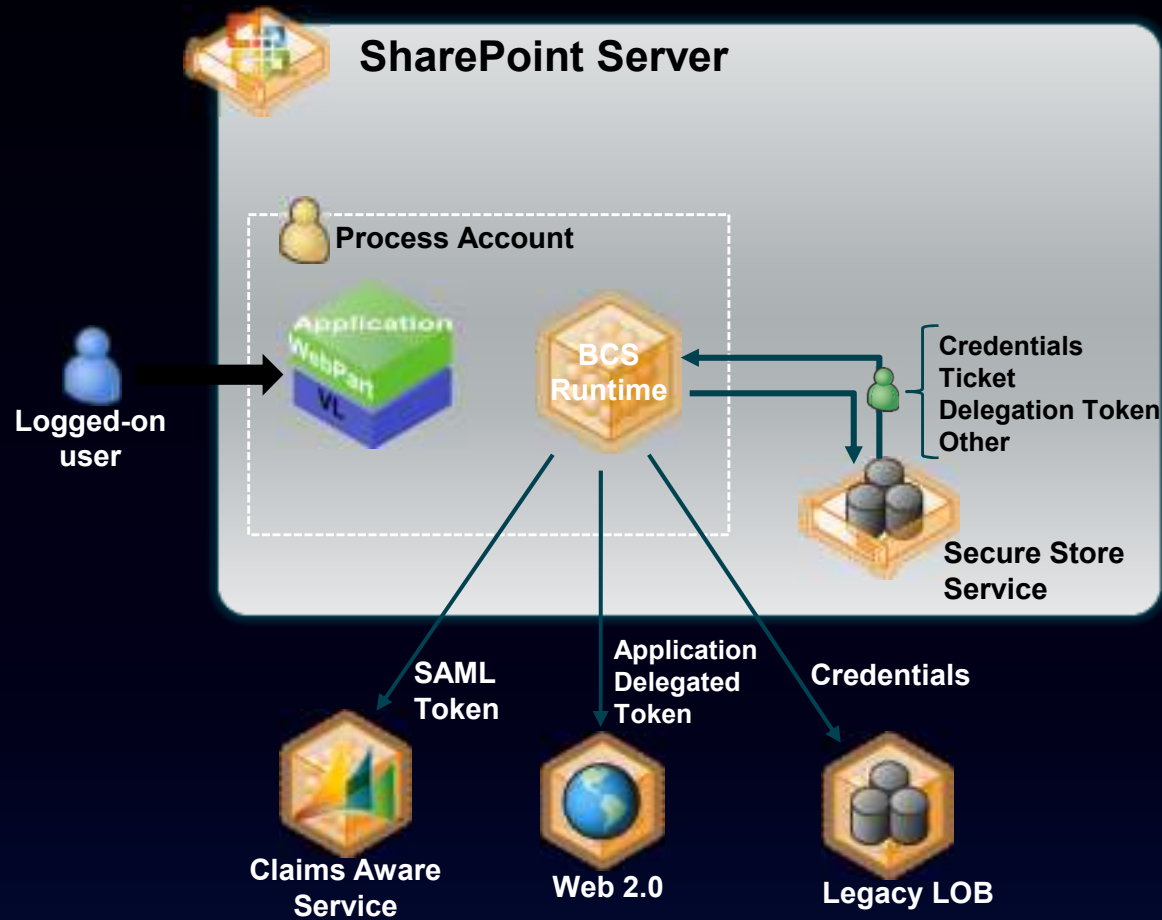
SharePoint Server

Process Account

Application
WebPart
VL

Logged-on user

BCS Runtime

Credentials
Ticket
Delegation Token
Other

Secure Store Service

SAML Token

Application Delegated Token

Credentials

Claims Aware Service

Web 2.0

Legacy LOB